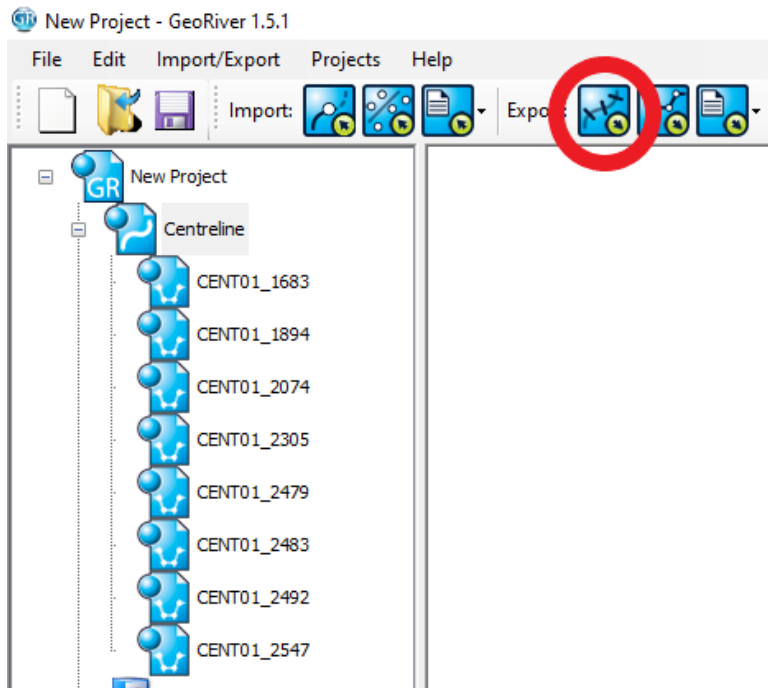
New Project - GeoRiver 1.5.1

File Edit Import/Export Projects Help

Import: Expo

GR New Project
Centreline
CENT01_1683
CENT01_1894
CENT01_2074
CENT01_2305
CENT01_2479
CENT01_2483
CENT01_2492
CENT01_2547